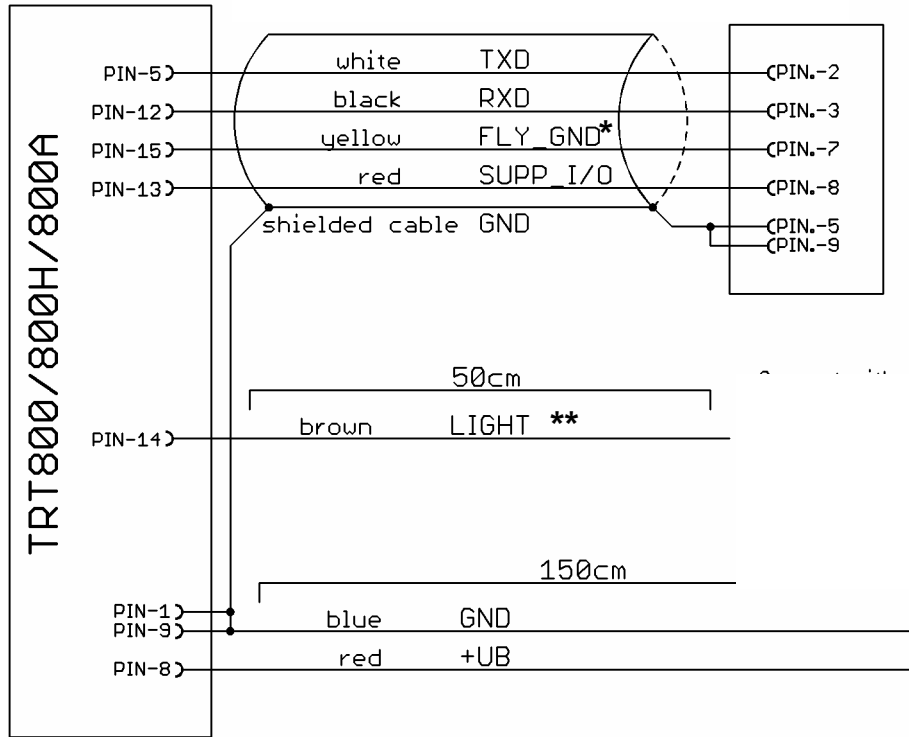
TRT800/800H/800A

PIN-5
PIN-12
PIN-15
PIN-13

white TXD
black RXD
yellow FLY_GND*
red SUPP_I/O
shielded cable GND

PIN.-2
PIN.-3
PIN.-7
PIN.-8
PIN.-5
PIN.-9

50cm
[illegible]

PIN-14
brown LIGHT **

150cm

PIN-1
PIN-9
blue GND
PIN-8
red +UB